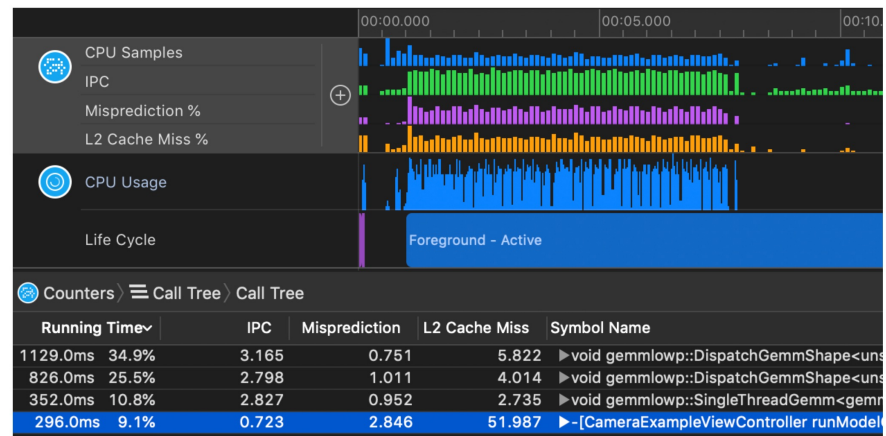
00:00.000 00:05.000 00:10.

CPU Samples
IPC
Misprediction %
L2 Cache Miss %

CPU Usage

Life Cycle

Foreground - Active

Counters 〉 Call Tree 〉 Call Tree

| Running Time | IPC | Misprediction | L2 Cache Miss | Symbol Name |
|---|---|---|---|---|
| 1129.0ms 34.9% | 3.165 | 0.751 | 5.822 | ▶void gemmlowp::DispatchGemmShape<uns |
| 826.0ms 25.5% | 2.798 | 1.011 | 4.014 | ▶void gemmlowp::DispatchGemmShape<uns |
| 352.0ms 10.8% | 2.827 | 0.952 | 2.735 | ▶void gemmlowp::SingleThreadGemm<gemn |
| 296.0ms 9.1% | 0.723 | 2.846 | 51.987 | ▶-[CameraExampleViewController runModel |